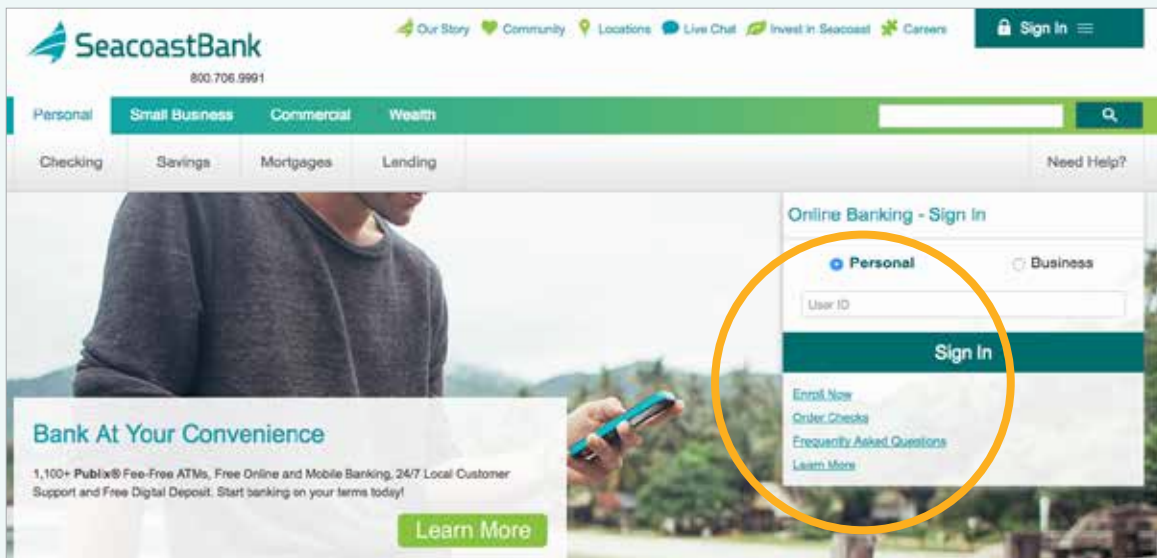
SeacoastBank
800.706.9991

Our Story Community Locations Live Chat Invest in Seacoast Careers

Sign In

Personal Small Business Commercial Wealth

Checking Savings Mortgages Lending Need Help?

Online Banking - Sign In

Personal Business

User ID

Sign In

Enroll Now
Order Checks
Frequently Asked Questions
Learn More

Bank At Your Convenience

1,100+ Publix® Fee-Free ATMs, Free Online and Mobile Banking, 24/7 Local Customer Support and Free Digital Deposit. Start banking on your terms today!

Learn More